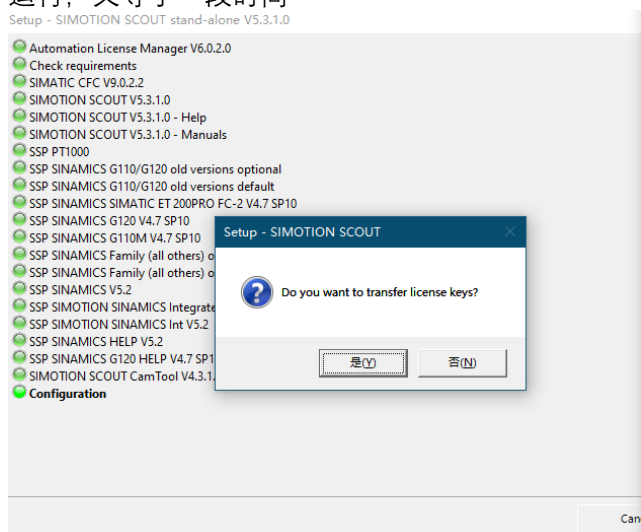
Setup - SIMOTION SCOUT stand-alone V5.3.1.0

Automation License Manager V6.0.2.0
Check requirements
SIMATIC CFC V9.0.2.2
SIMOTION SCOUT V5.3.1.0
SIMOTION SCOUT V5.3.1.0 - Help
SIMOTION SCOUT V5.3.1.0 - Manuals
SSP PT1000
SSP SINAMICS G110/G120 old versions optional
SSP SINAMICS G110/G120 old versions default
SSP SINAMICS SIMATIC ET 200PRO FC-2 V4.7 SP10
SSP SINAMICS G120 V4.7 SP10
SSP SINAMICS G110M V4.7 SP10
SSP SINAMICS Family (all others) o
SSP SINAMICS Family (all others) o
SSP SINAMICS V5.2
SSP SIMOTION SINAMICS Integrate
SSP SIMOTION SINAMICS Int V5.2
SSP SINAMICS HELP V5.2
SSP SINAMICS G120 HELP V4.7 SP1
SIMOTION SCOUT CamTool V4.3.1
Configuration

Setup - SIMOTION SCOUT
Do you want to transfer license keys?
是(Y)
否(N)

Can